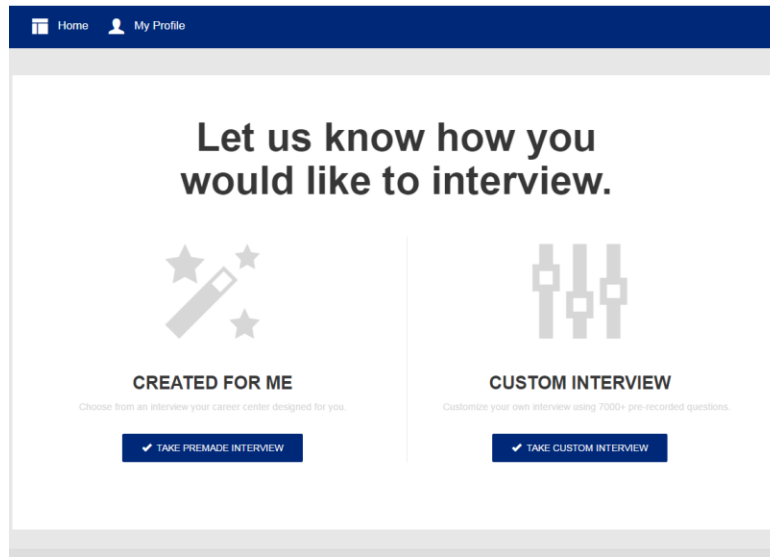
Home My Profile

Let us know how you would like to interview.

CREATED FOR ME

Choose from an interview your career center designed for you.

✔ TAKE PREMADE INTERVIEW

CUSTOM INTERVIEW

Customize your own interview using 7000+ pre-recorded questions.

✔ TAKE CUSTOM INTERVIEW